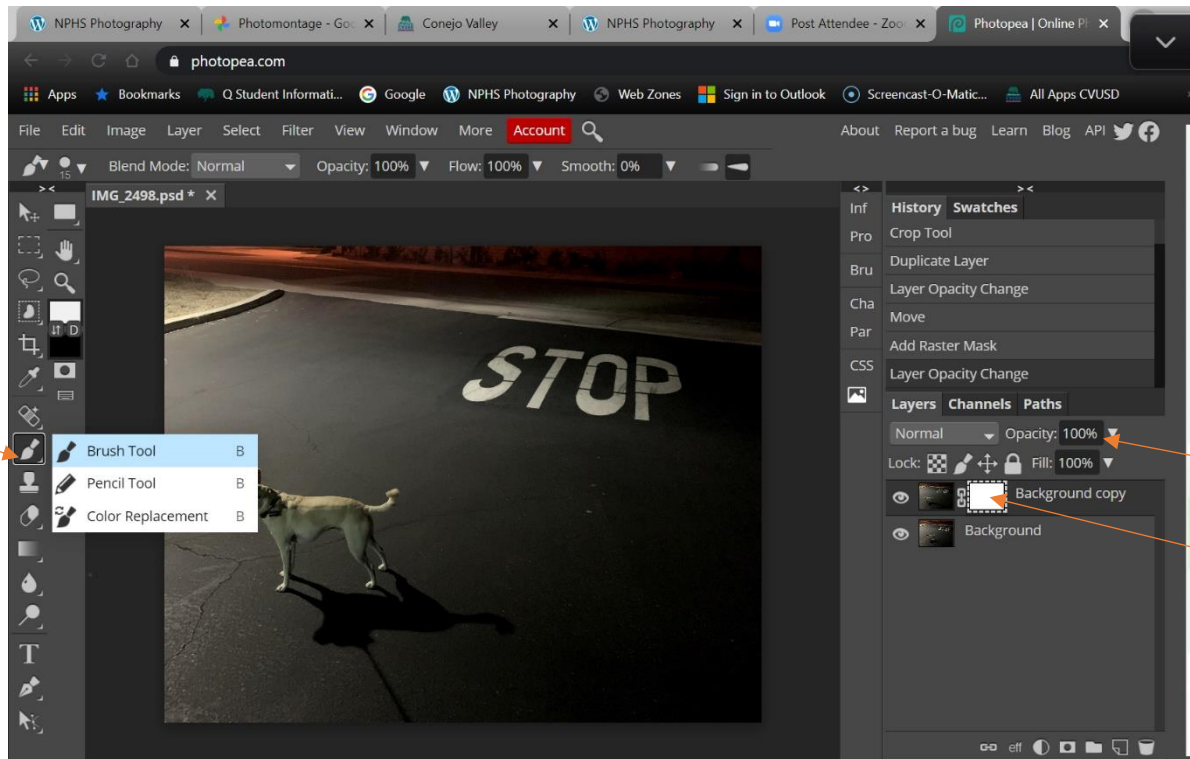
NPHS Photography ×
Photomontage - Go ×
Conejo Valley ×
NPHS Photography ×
Post Attendee - Zoo ×
Photopea | Online P ×

photopea.com

Apps Bookmarks Q Student Informati... Google NPHS Photography Web Zones Sign in to Outlook Screencast-O-Matic... All Apps CVUSD

File Edit Image Layer Select Filter View Window More Account

About Report a bug Learn Blog API

15 Blend Mode: Normal Opacity: 100% Flow: 100% Smooth: 0%

IMG_2498.psd * ×

STOP

Brush Tool B
Pencil Tool B
Color Replacement B

D

T

Inf
Pro
Bru
Cha
Par
CSS

History Swatches
Crop Tool
Duplicate Layer
Layer Opacity Change
Move
Add Raster Mask
Layer Opacity Change

Layers Channels Paths
Normal Opacity: 100%
Lock: Fill: 100%
Background copy
Background

eff